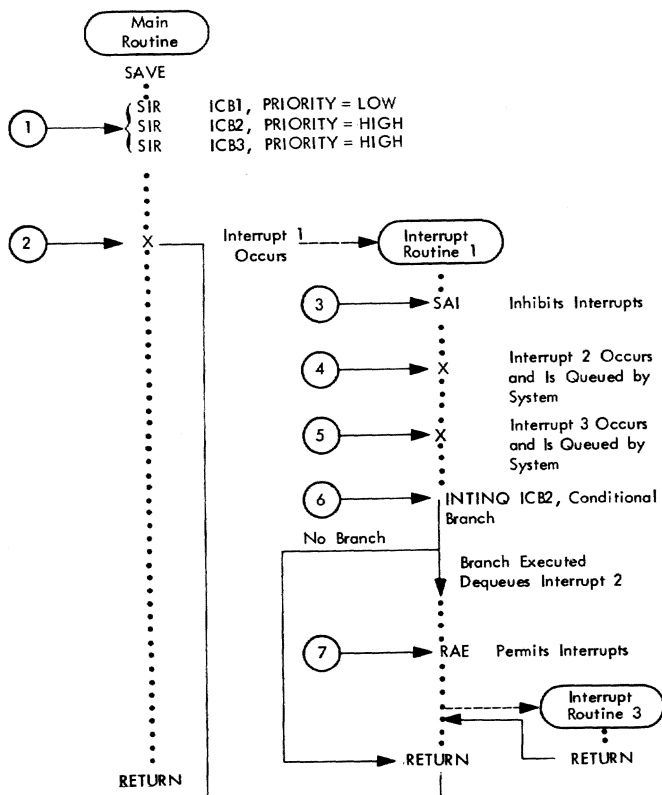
Main Routine

SAVE

1

SIR ICB1, PRIORITY = LOW
SIR ICB2, PRIORITY = HIGH
SIR ICB3, PRIORITY = HIGH

2

X

Interrupt 1 Occurs

Interrupt Routine 1

3

SAI Inhibits Interrupts

4

X Interrupt 2 Occurs and Is Queued by System

5

X Interrupt 3 Occurs and Is Queued by System

6

INTINQ ICB2, Conditional Branch

No Branch

Branch Executed Dequeues Interrupt 2

7

RAE Permits Interrupts

Interrupt Routine 3

RETURN

RETURN

RETURN